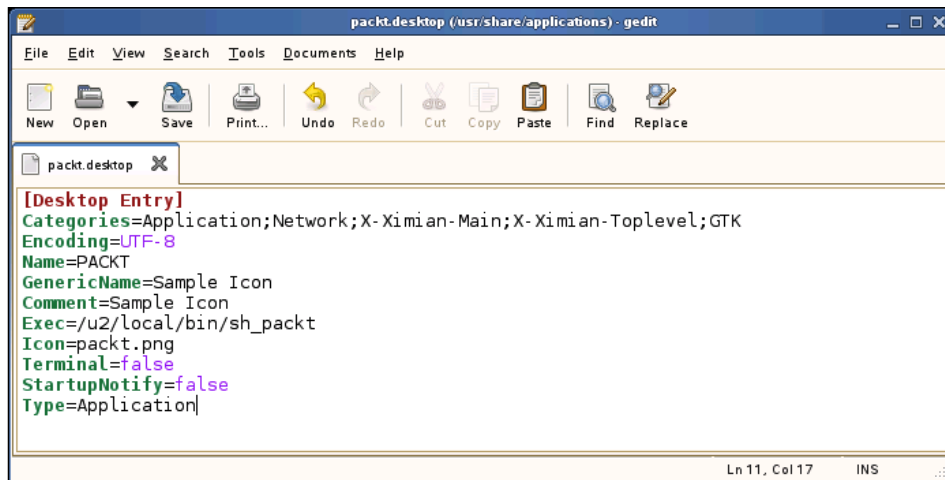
packt.desktop (/usr/share/applications) - gedit

File Edit View Search Tools Documents Help

New Open Save Print... Undo Redo Cut Copy Paste Find Replace

packt.desktop

[Desktop Entry]
Categories=Application;Network;X-Ximian-Main;X-Ximian-Toplevel;GTK
Encoding=UTF-8
Name=PACKT
GenericName=Sample Icon
Comment=Sample Icon
Exec=/u2/local/bin/sh_packt
Icon=packt.png
Terminal=false
StartupNotify=false
Type=Application

Ln 11, Col 17 INS